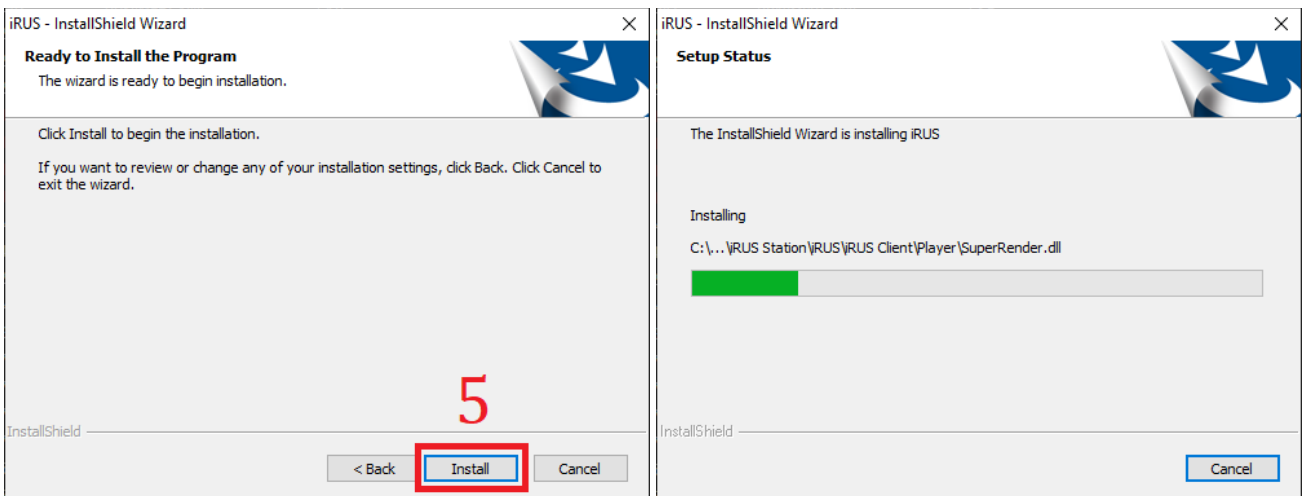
iRUS - InstallShield Wizard

Ready to Install the Program

The wizard is ready to begin installation.

Click Install to begin the installation.

If you want to review or change any of your installation settings, click Back. Click Cancel to exit the wizard.

5

InstallShield

< Back

Install

Cancel

iRUS - InstallShield Wizard

Setup Status

The InstallShield Wizard is installing iRUS

Installing

C:\...\iRUS Station\iRUS\iRUS Client\Player\SuperRender.dll

InstallShield

Cancel